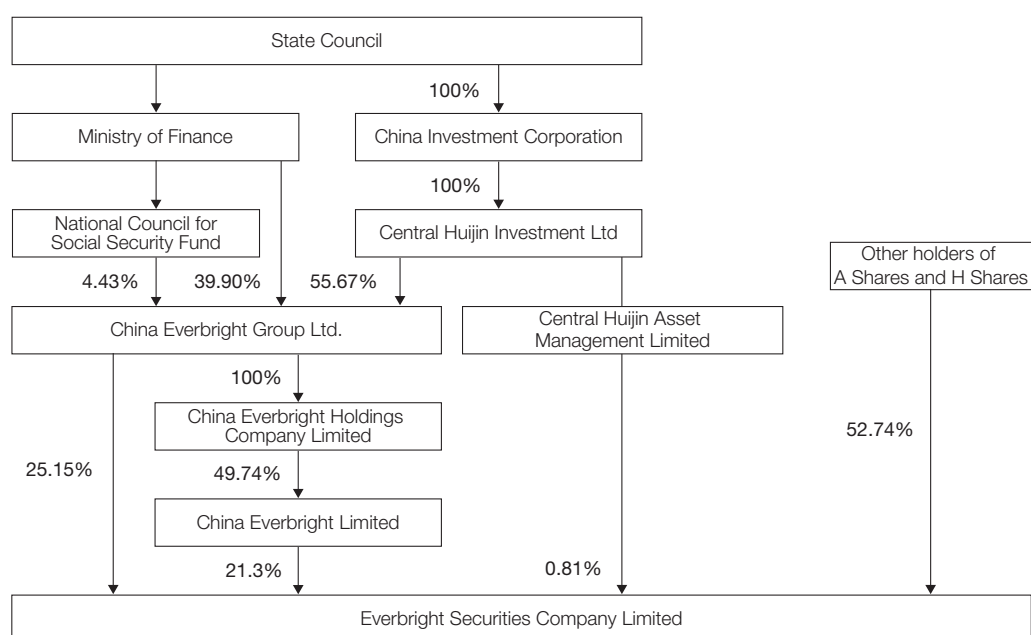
State Council

100%

Ministry of Finance

China Investment Corporation

100%

National Council for Social Security Fund

Central Huijin Investment Ltd

Other holders of A Shares and H Shares

4.43%

39.90%

55.67%

China Everbright Group Ltd.

Central Huijin Asset Management Limited

100%

China Everbright Holdings Company Limited

52.74%

25.15%

49.74%

China Everbright Limited

21.3%

0.81%

Everbright Securities Company Limited